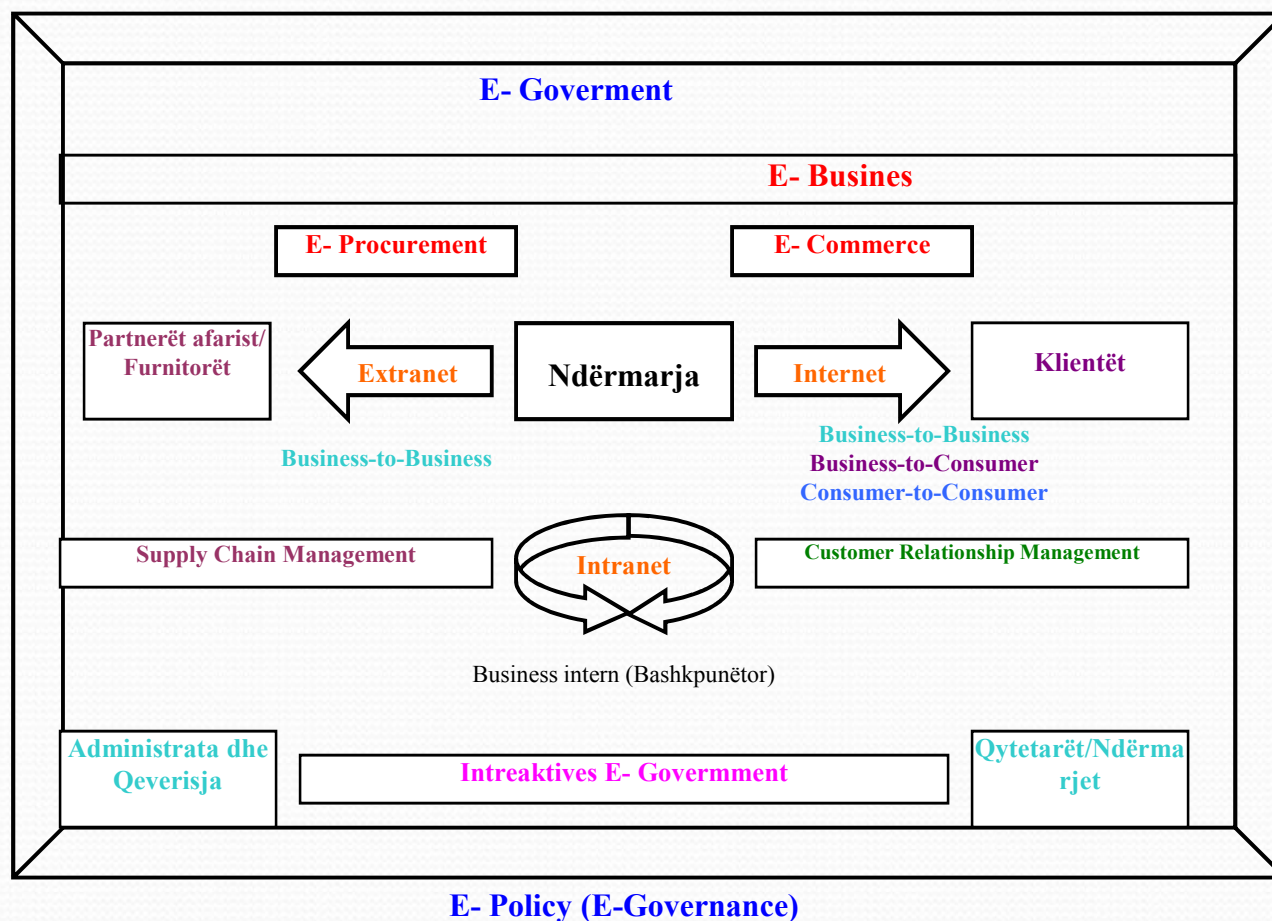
E- Goverment

E- Busines

E- Procurement

E- Commerce

Partnerët afarist/ Furnitorët

Extranet

Ndërmarja

Internet

Klientët

Business-to-Business

Business-to-Business
Business-to-Consumer
Consumer-to-Consumer

Supply Chain Management

Intranet

Customer Relationship Management

Business intern (Bashkpunëtor)

Administrata dhe Qeverisja

Intreaktives E- Govermment

Qytetarët/Ndërmarjet

E- Policy (E-Governance)